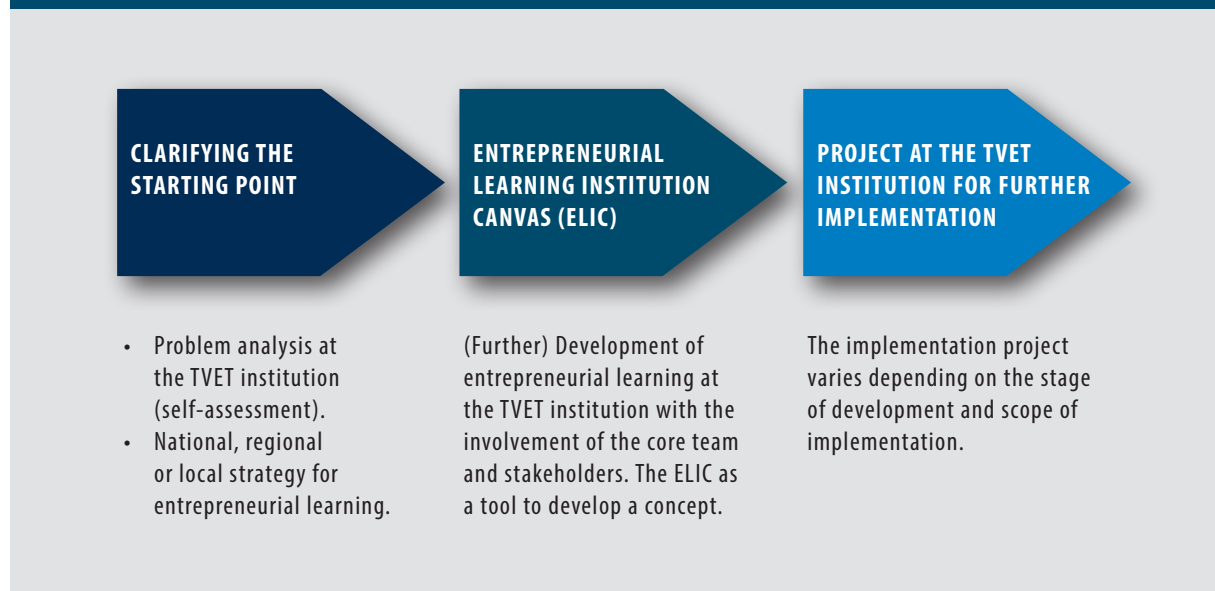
CLARIFYING THE STARTING POINT

ENTREPRENEURIAL LEARNING INSTITUTION CANVAS (ELIC)

PROJECT AT THE TVET INSTITUTION FOR FURTHER IMPLEMENTATION

• Problem analysis at the TVET institution (self-assessment).
• National, regional or local strategy for entrepreneurial learning.

(Further) Development of entrepreneurial learning at the TVET institution with the involvement of the core team and stakeholders. The ELIC as a tool to develop a concept.

The implementation project varies depending on the stage of development and scope of implementation.